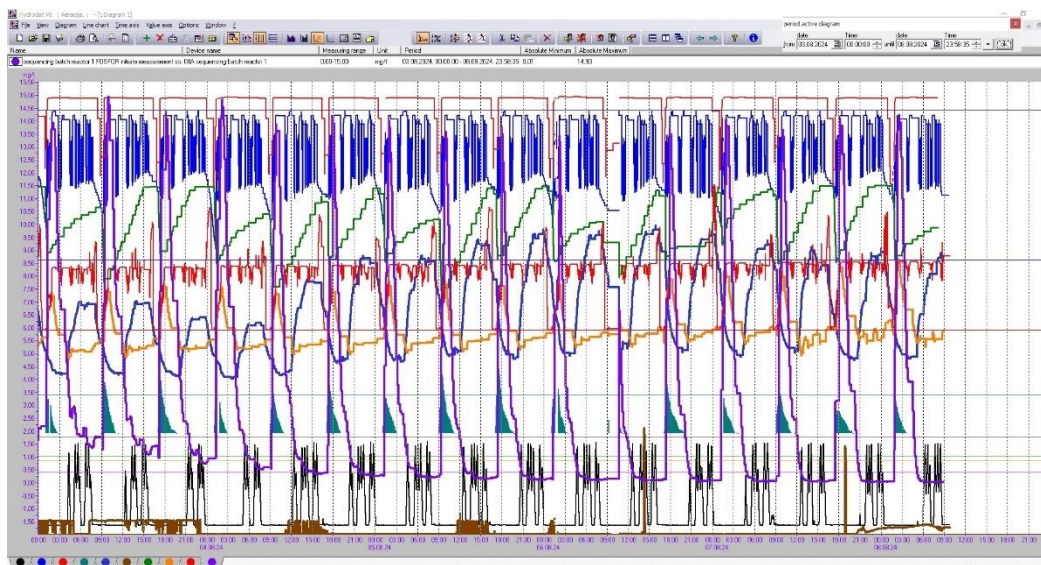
ProVisdat V6 - [ Aeracija... ] - [1 Diagram 1]
File View Diagram Line chart Time axis Value axis Options Window ?

period active diagram
date from 03.08.2024 Time 00:00:00 until date 08.08.2024 Time 23:58:35

| Name | Device name | Measuring range | Unit | Period | Absolute Minimum | Absolute Maximum |
|---|---|---|---|---|---|---|
| sequencing batch reactor 1 FOSFOR mikula measurement co- | SBA sequencing batch reactor 1 | 0,00-15,00 | mg/l | 03.08.2024, 00:00:00 - 08.08.2024, 23:58:35 | 0,01 | 14,93 |

mg/l
15,00
14,50
14,00
13,50
13,00
12,50
12,00
11,50
11,00
10,50
10,00
9,50
9,00
8,50
8,00
7,50
7,00
6,50
6,00
5,50
5,00
4,50
4,00
3,50
3,00
2,50
2,00
1,50
1,00
0,50
0,00
-0,50
-1,00
-1,50

00:00 03:00 06:00 09:00 12:00 15:00 18:00 21:00 00:00 04.08.24 03:00 06:00 09:00 12:00 15:00 18:00 21:00 00:00 05.08.24 03:00 06:00 09:00 12:00 15:00 18:00 21:00 00:00 06.08.24 03:00 06:00 09:00 12:00 15:00 18:00 21:00 00:00 07.08.24 03:00 06:00 09:00 12:00 15:00 18:00 21:00 00:00 08.08.24 03:00 06:00 09:00 12:00 15:00 18:00 21:00

1 2 3 4 5 6 7 8 9 10